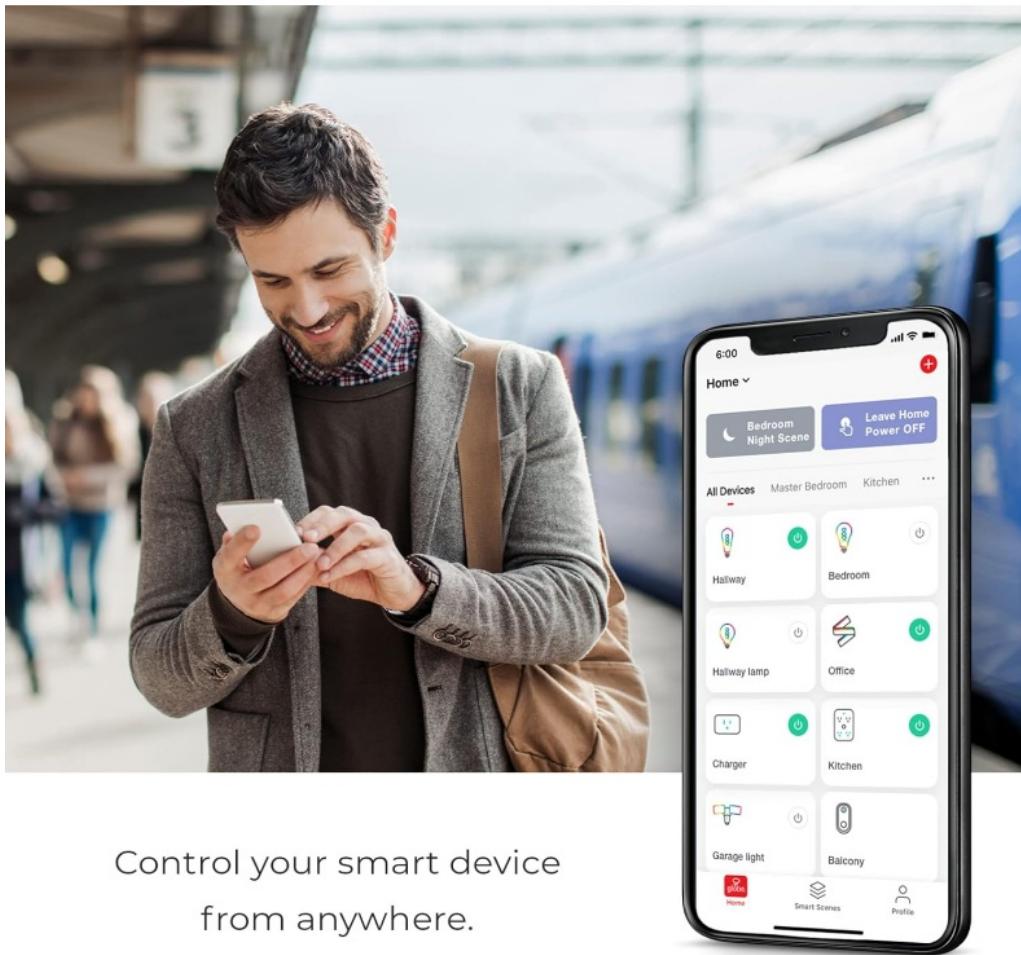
3

6:00

Home

Bedroom Night Scene

Leave Home Power OFF

All Devices Master Bedroom Kitchen ···

Hallway

Bedroom

Hallway lamp

Office

Charger

Kitchen

Garage light

Balcony

globe

Home

Smart Scenes

Profile

Control your smart device from anywhere.